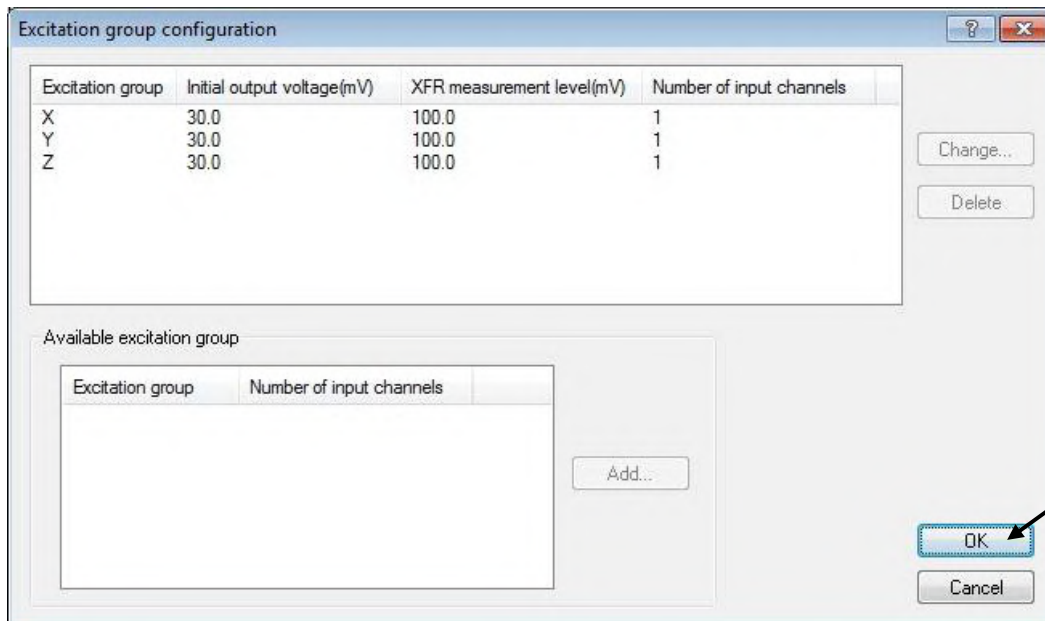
Excitation group configuration

?

| Excitation group | Initial output voltage(mV) | XFR measurement level(mV) | Number of input channels |
|---|---|---|---|
| X | 30.0 | 100.0 | 1 |
| Y | 30.0 | 100.0 | 1 |
| Z | 30.0 | 100.0 | 1 |

Change...

Delete

Available excitation group

| Excitation group | Number of input channels |
|---|---|

Add...

OK

Cancel